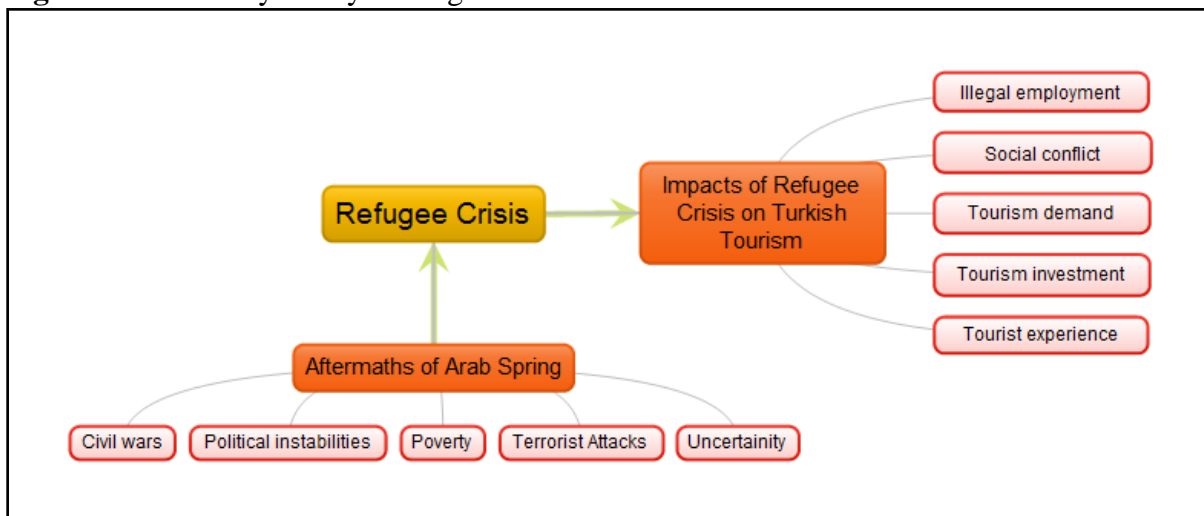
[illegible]

Refugee Crisis

Impacts of Refugee Crisis on Turkish Tourism

Illegal employment

Social conflict

Tourism demand

Tourism investment

Tourist experience

Aftermaths of Arab Spring

Civil wars

Political instabilities

Poverty

Terrorist Attacks

Uncertainity